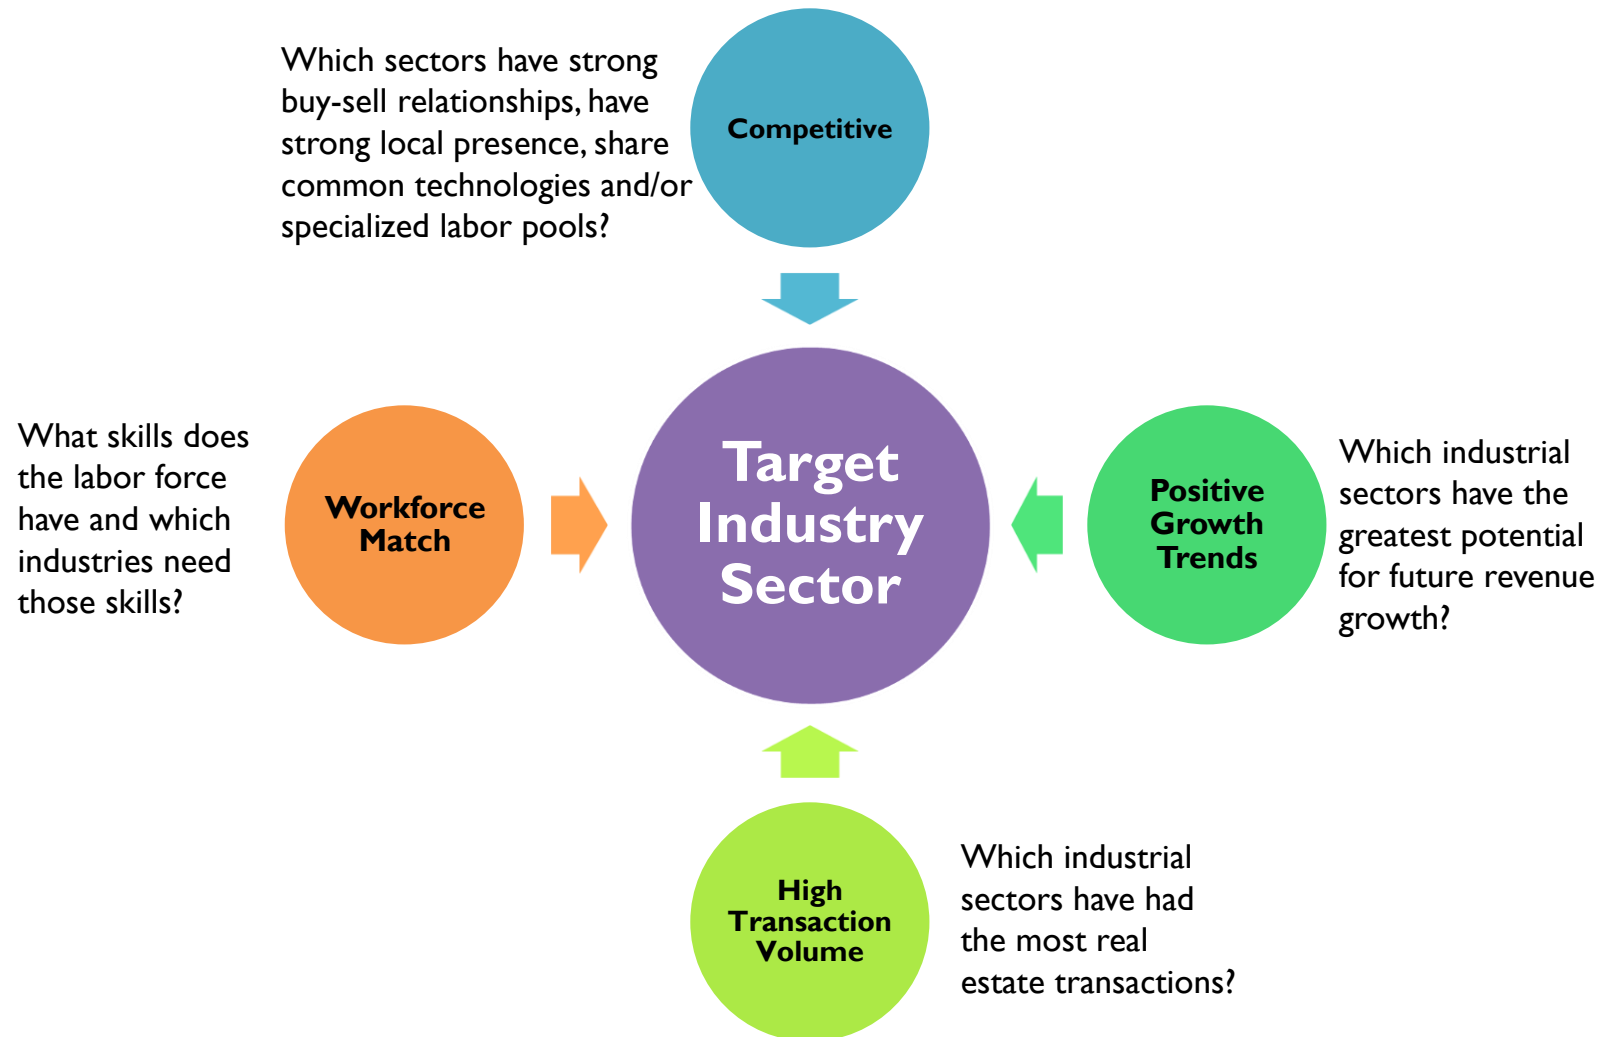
Which sectors have strong buy-sell relationships, have strong local presence, share common technologies and/or specialized labor pools?

Competitive

What skills does the labor force have and which industries need those skills?

Workforce Match

Target Industry Sector

Positive Growth Trends

Which industrial sectors have the greatest potential for future revenue growth?

High Transaction Volume

Which industrial sectors have had the most real estate transactions?